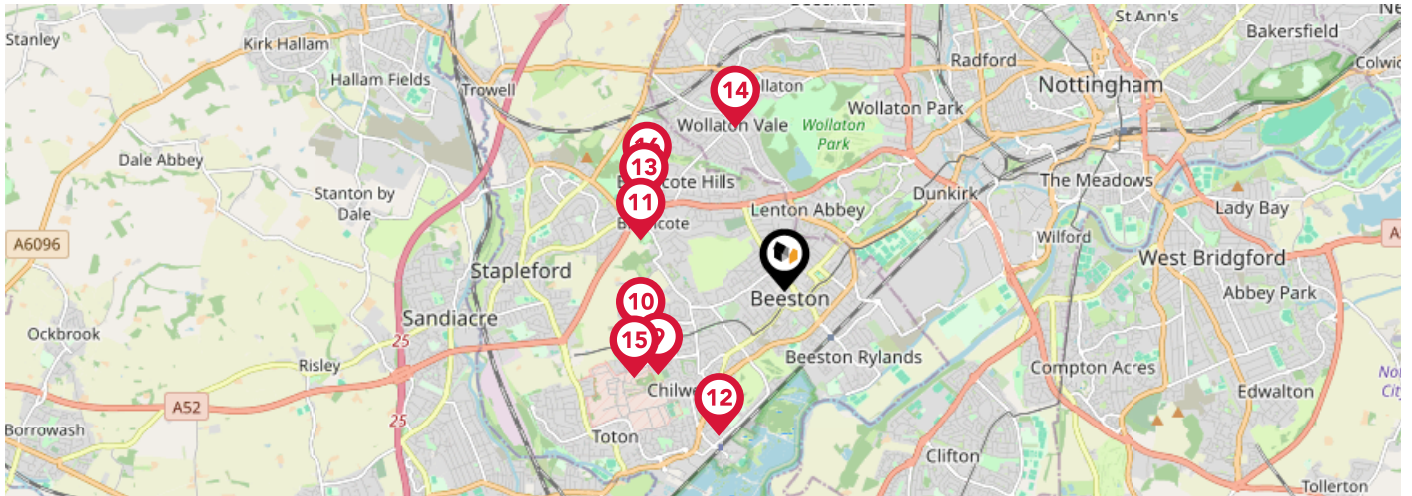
Stanley
Kirk Hallam
Hallam Fields
Trowell
St Ann's
Bakersfield
Ne
Radford
Nottingham
Colwic
14
Wollaton
Wollaton Park
Wollaton Vale
Wollaton Park
Dale Abbey
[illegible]
13
Bramcote Hills
Stanton by Dale
11
Bramcote
Dunkirk
The Meadows
Lady Bay
Lenton Abbey
A6096
Wilford
A
Stapleford
Beeston
West Bridgford
10
Abbey Park
Sandiacre
Ockbrook
25
15
9
Beeston Rylands
Risley
Chilwell
Compton Acres
No
City
12
Edwalton
A52
25
Borrowash
Toton
Clifton
Tollerton